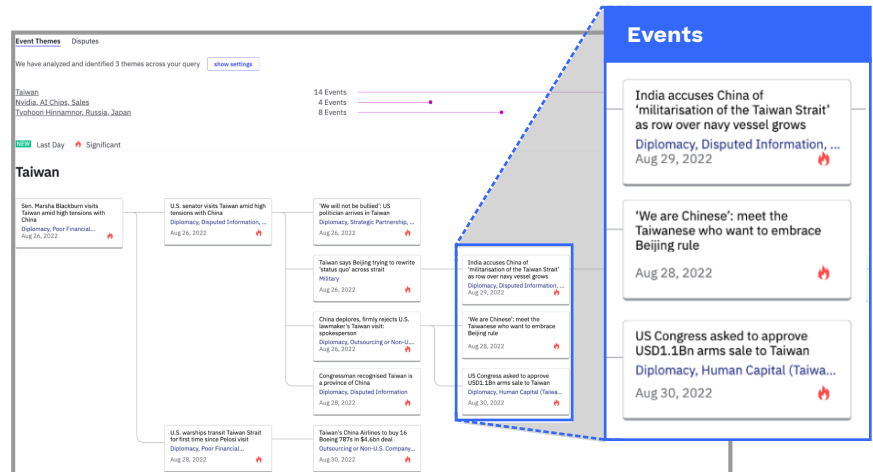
Event Themes Disputes

We have analyzed and identified 3 themes across your query show settings

Taiwan 14 Events
Nvidia, AI Chips, Sales 4 Events
Typhoon Hinnamnor, Russia, Japan 8 Events

NEW Last Day Significant

Taiwan

Sen. Marsha Blackburn visits Taiwan amid high tensions with China
Diplomacy, Poor Financial...
Aug 26, 2022

U.S. senator visits Taiwan amid high tensions with China
Diplomacy, Disputed Information, ...
Aug 26, 2022

'We will not be bullied': US politician arrives in Taiwan
Diplomacy, Strategic Partnership, ...
Aug 26, 2022

Taiwan says Beijing trying to rewrite 'status quo' across strait
Military
Aug 26, 2022

China deplores, firmly rejects U.S. lawmaker's Taiwan visit: spokesperson
Diplomacy, Outsourcing or Non-U...
Aug 26, 2022

Congressman recognised Taiwan is a province of China
Diplomacy, Disputed Information
Aug 26, 2022

U.S. warships transit Taiwan Strait for first time since Pelosi visit
Diplomacy, Poor Financial...
Aug 28, 2022

Taiwan's China Airlines to buy 16 Boeing 787s in $4.6bn deal
Outsourcing or Non-U.S. Company...
Aug 30, 2022

India accuses China of 'militarisation of the Taiwan Strait' as row over navy vessel grows
Diplomacy, Disputed Information, ...
Aug 29, 2022

'We are Chinese': meet the Taiwanese who want to embrace Beijing rule
Aug 28, 2022

US Congress asked to approve USD1.1Bn arms sale to Taiwan
Diplomacy, Human Capital (Taiwa...
Aug 30, 2022

Events

India accuses China of 'militarisation of the Taiwan Strait' as row over navy vessel grows
Diplomacy, Disputed Information, ...
Aug 29, 2022

'We are Chinese': meet the Taiwanese who want to embrace Beijing rule
Aug 28, 2022

US Congress asked to approve USD1.1Bn arms sale to Taiwan
Diplomacy, Human Capital (Taiwa...
Aug 30, 2022